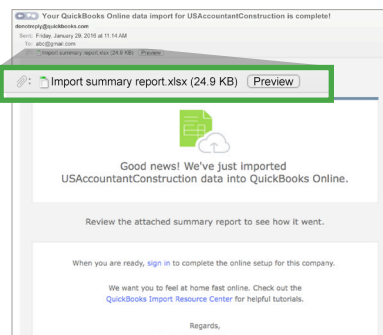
Your QuickBooks Online data import for USAccountantConstruction is complete!
donotreply@quickbooks.com
Sent: Friday, January 29, 2016 at 11:14 AM
To: abc@gmail.com
Import summary report.xlsx (24.9 KB) Preview

Import summary report.xlsx (24.9 KB) Preview

Good news! We've just imported USAccountantConstruction data into QuickBooks Online.

Review the attached summary report to see how it went.

When you are ready, sign in to complete the online setup for this company.

We want you to feel at home fast online. Check out the QuickBooks Import Resource Center for helpful tutorials.

Regards,